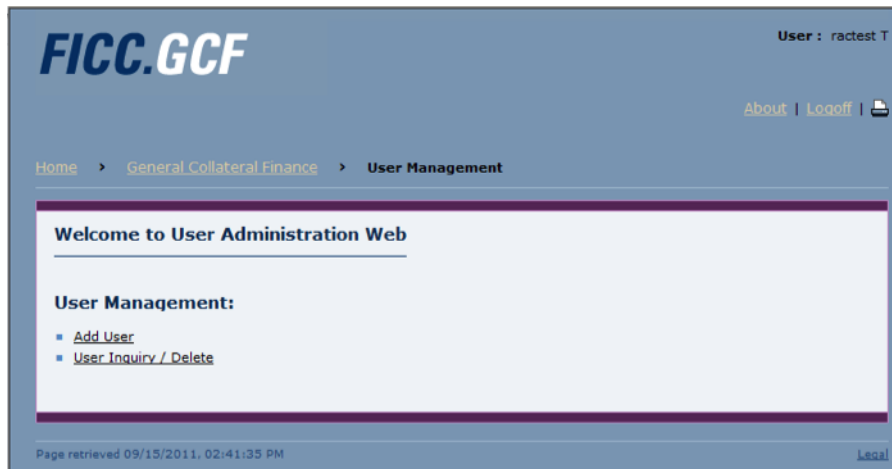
FICC.GCF

User : ractest T

About | Logoff |

Home > General Collateral Finance > User Management

Welcome to User Administration Web

User Management:

- Add User
- User Inquiry / Delete

Page retrieved 09/15/2011, 02:41:35 PM

Legal